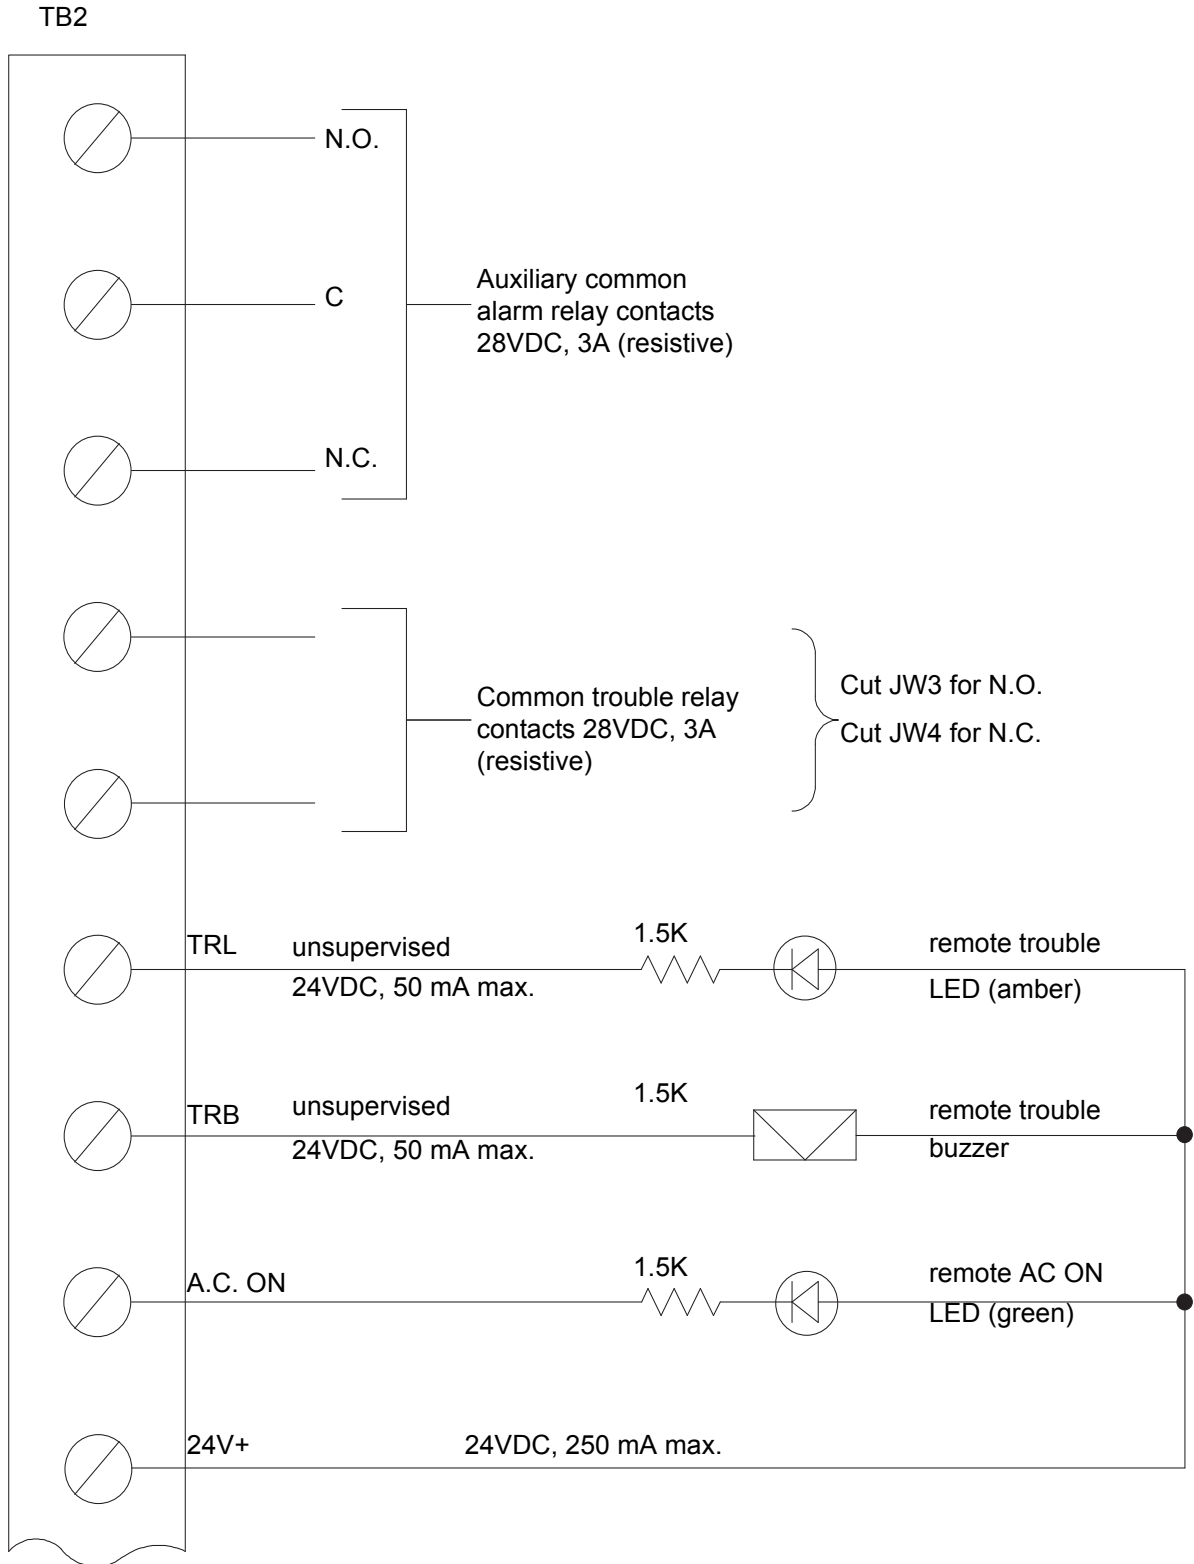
TB2

N.O.

C

N.C.

Auxiliary common alarm relay contacts 28VDC, 3A (resistive)

Common trouble relay contacts 28VDC, 3A (resistive)

Cut JW3 for N.O.

Cut JW4 for N.C.

TRL unsupervised 24VDC, 50 mA max.

1.5K

remote trouble LED (amber)

TRB unsupervised 24VDC, 50 mA max.

1.5K

remote trouble buzzer

A.C. ON

1.5K

remote AC ON LED (green)

24V+ 24VDC, 250 mA max.